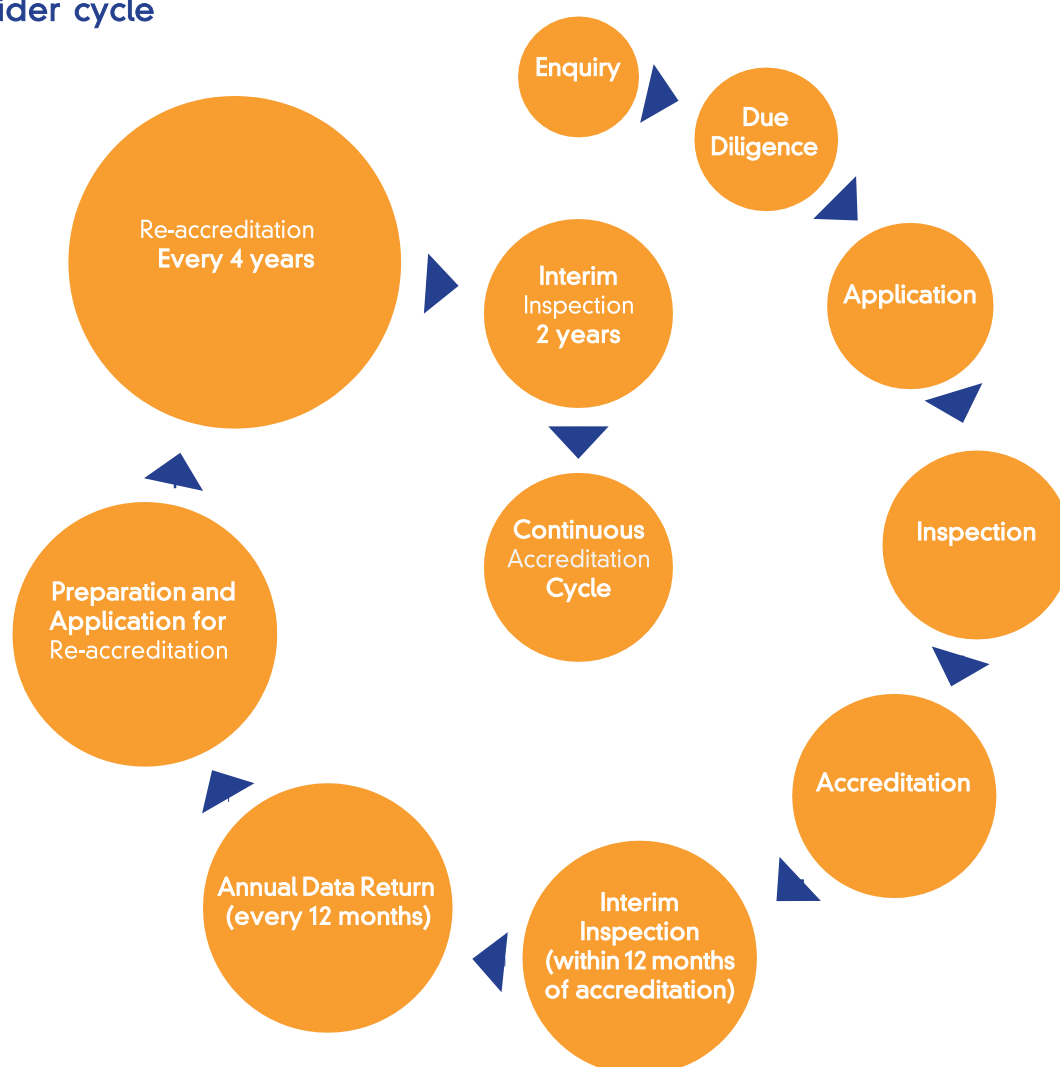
ider cycle

Enquiry

Due Diligence

Application

Inspection

Accreditation

Interim Inspection (within 12 months of accreditation)

Annual Data Return (every 12 months)

Preparation and Application for Re-accreditation

Re-accreditation Every 4 years

Interim Inspection 2 years

Continuous Accreditation Cycle